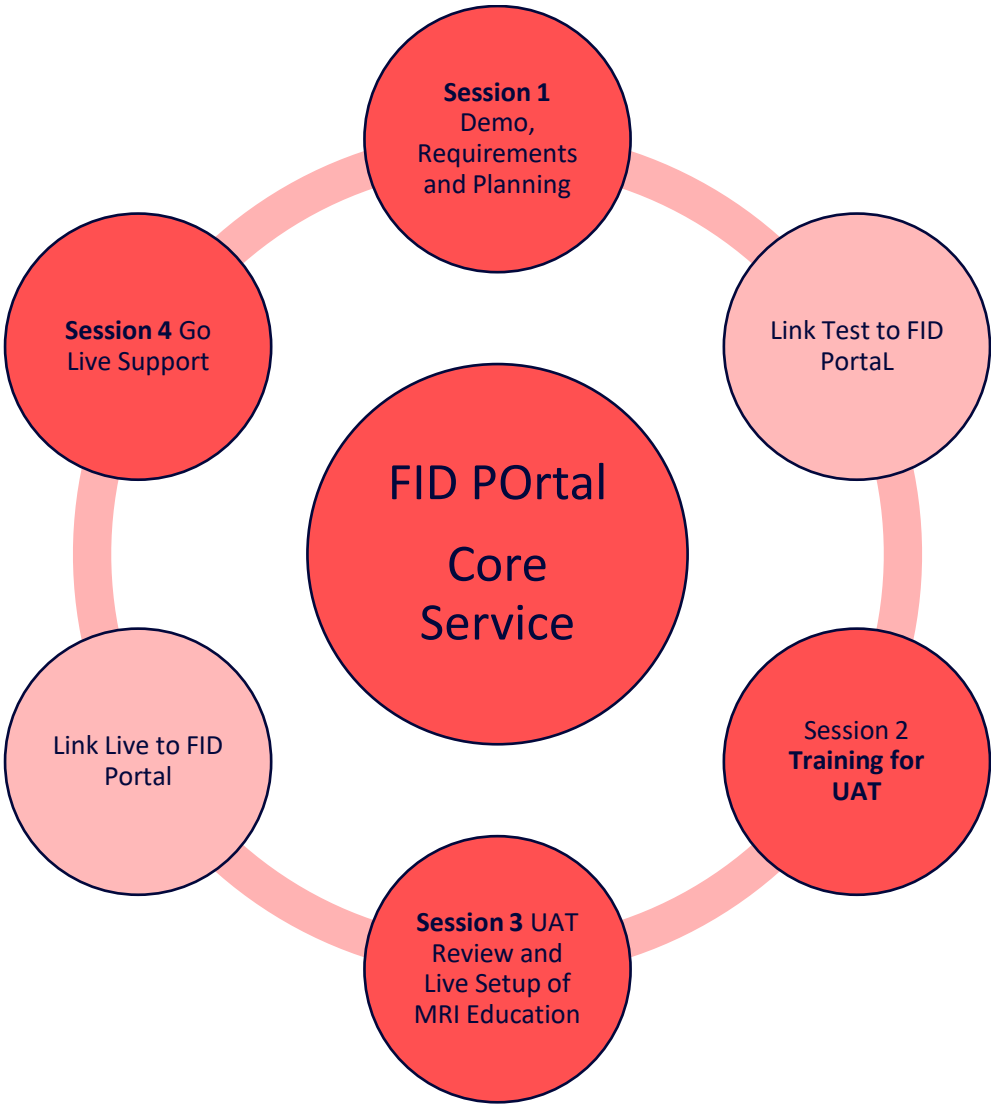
Session 1 Demo, Requirements and Planning

Link Test to FID PortaL

Session 2 Training for UAT

Session 3 UAT Review and Live Setup of MRI Education

Link Live to FID Portal

Session 4 Go Live Support

FID POrtal

Core Service